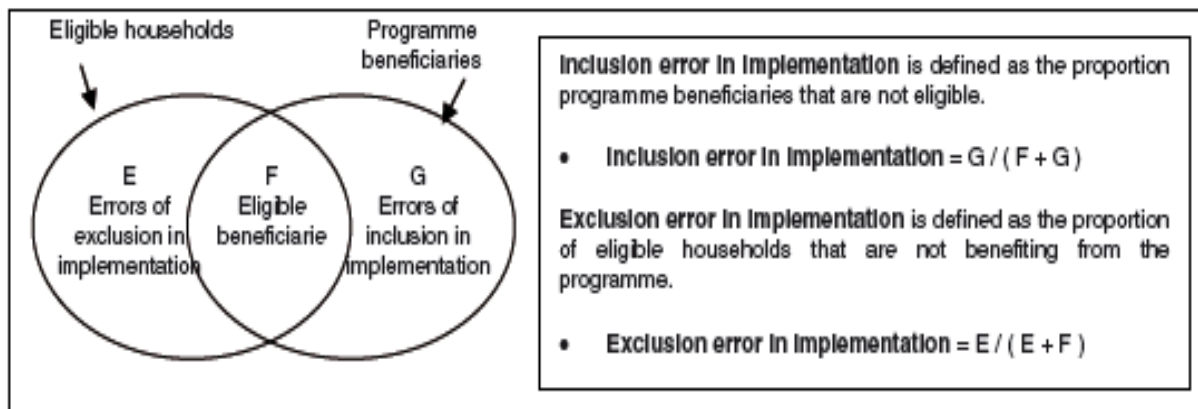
Eligible households

Programme beneficiaries

E
Errors of exclusion in implementation

F
Eligible beneficiarie

G
Errors of inclusion in implementation

**Inclusion error in implementation** is defined as the proportion programme beneficiaries that are not eligible.

- **Inclusion error in implementation** = G / ( F + G )

**Exclusion error in implementation** is defined as the proportion of eligible households that are not benefiting from the programme.

- **Exclusion error in implementation** = E / ( E + F )